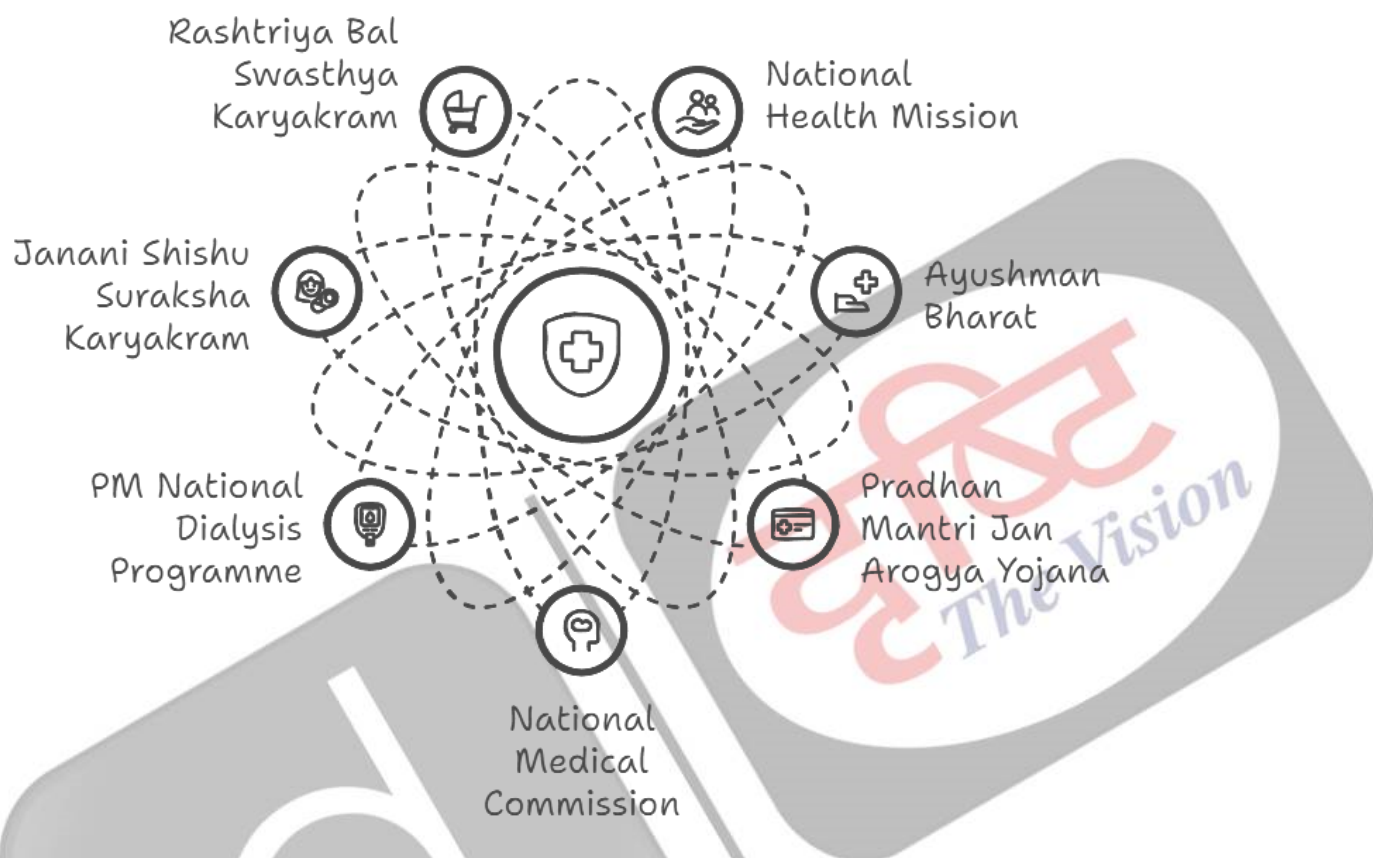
Rashtriya Bal Swasthya Karyakram

National Health Mission

Janani Shishu Suraksha Karyakram

Ayushman Bharat

PM National Dialysis Programme

Pradhan Mantri Jan Arogya Yojana

National Medical Commission

दृष्टि The Vision